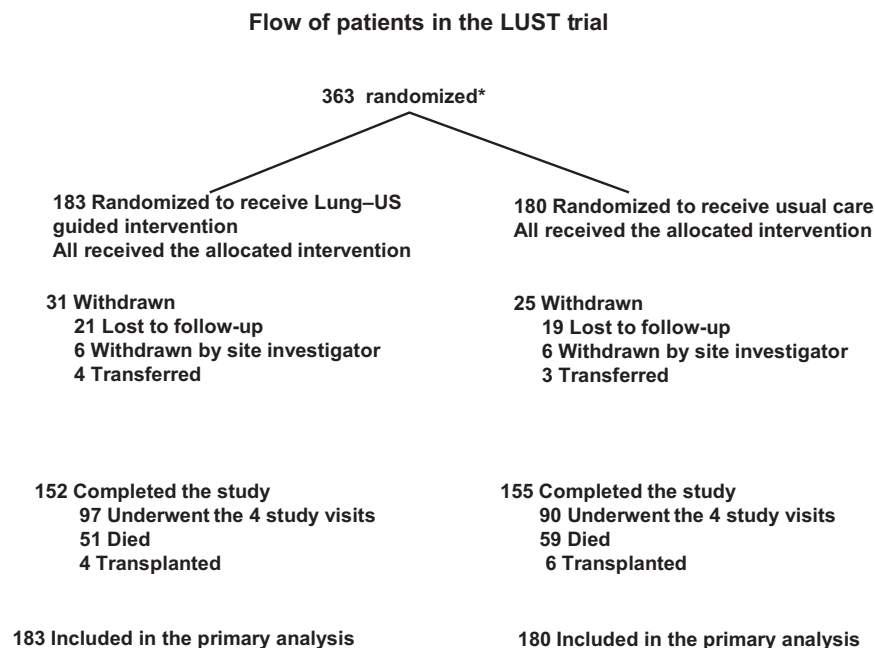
Flow of patients in the LUST trial

363 randomized*

183 Randomized to receive Lung–US guided intervention
All received the allocated intervention

180 Randomized to receive usual care
All received the allocated intervention

31 Withdrawn
21 Lost to follow-up
6 Withdrawn by site investigator
4 Transferred

25 Withdrawn
19 Lost to follow-up
6 Withdrawn by site investigator
3 Transferred

152 Completed the study
97 Underwent the 4 study visits
51 Died
4 Transplanted

155 Completed the study
90 Underwent the 4 study visits
59 Died
6 Transplanted

183 Included in the primary analysis

180 Included in the primary analysis